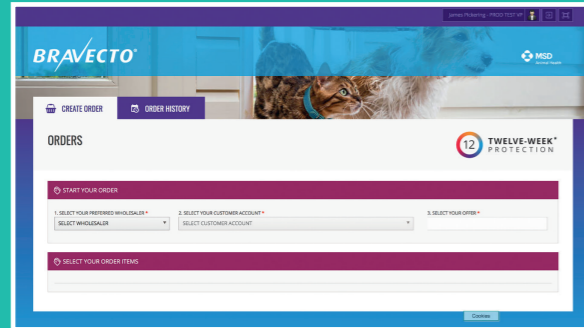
James Pickering - PROD TEST XP

BRAVECTO®

MSD
Animal Health

CREATE ORDER

ORDER HISTORY

ORDERS

12 TWELVE-WEEK* PROTECTION

START YOUR ORDER

1. SELECT YOUR PREFERRED WHOLESALER *

SELECT WHOLESALER

2. SELECT YOUR CUSTOMER ACCOUNT *

SELECT CUSTOMER ACCOUNT

3. SELECT YOUR OFFER *

SELECT YOUR ORDER ITEMS

Cookies